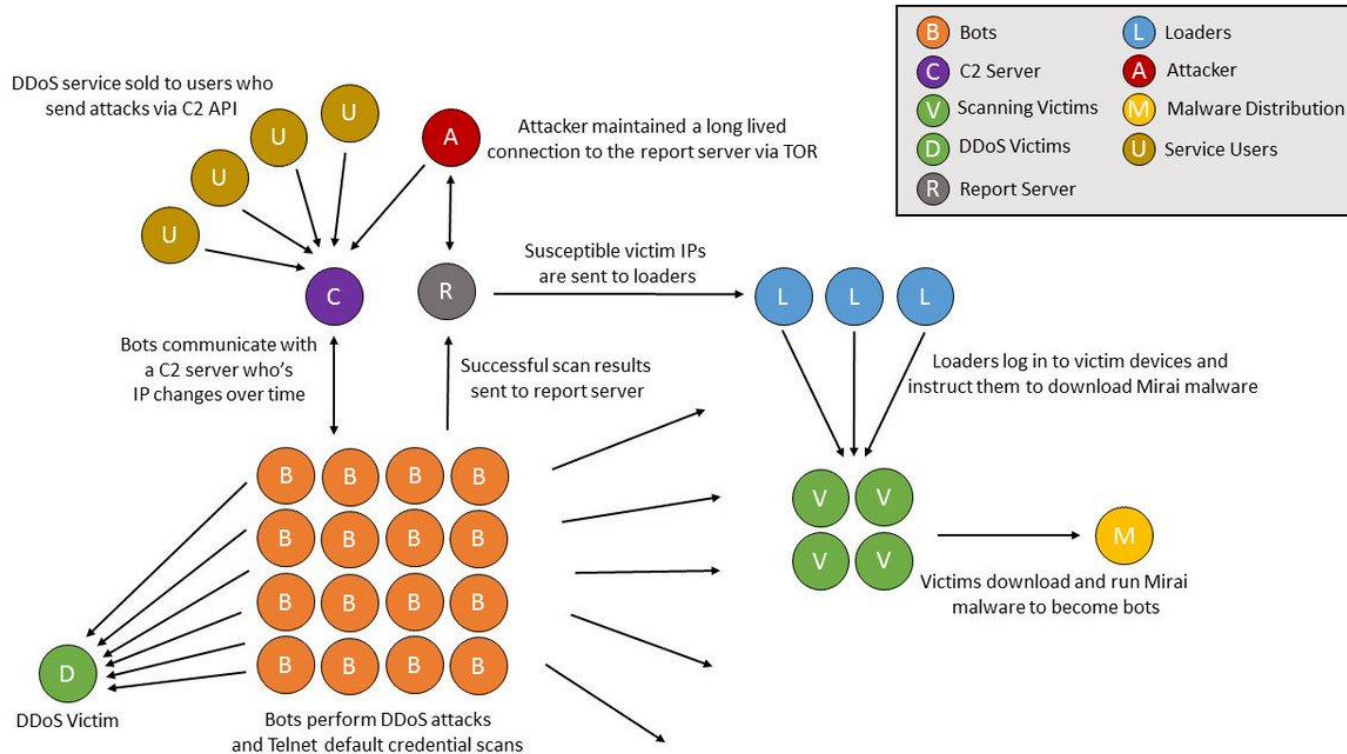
B Bots
C C2 Server
V Scanning Victims
D DDoS Victims
R Report Server
L Loaders
A Attacker
M Malware Distribution
U Service Users

DDoS service sold to users who send attacks via C2 API

U U U U

A

Attacker maintained a long lived connection to the report server via TOR

C

R

Susceptible victim IPs are sent to loaders

L L L

Bots communicate with a C2 server who's IP changes over time

Successful scan results sent to report server

Loaders log in to victim devices and instruct them to download Mirai malware

B B B B
B B B B
B B B B
B B B B

V V
V V

M

Victims download and run Mirai malware to become bots

D

DDoS Victim

Bots perform DDoS attacks and Telnet default credential scans